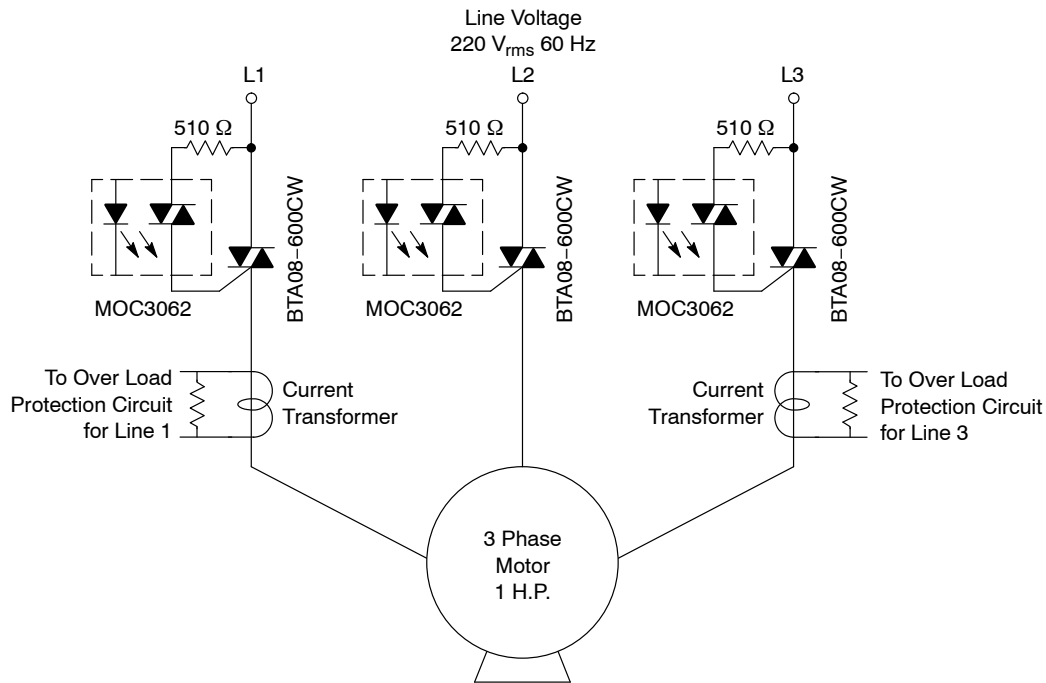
Line Voltage
220 $V_{rms}$ 60 Hz

L1

L2

L3

510 Ω

510 Ω

510 Ω

BTA08–600CW

BTA08–600CW

BTA08–600CW

MOC3062

MOC3062

MOC3062

To Over Load Protection Circuit for Line 1

Current Transformer

Current Transformer

To Over Load Protection Circuit for Line 3

3 Phase Motor 1 H.P.